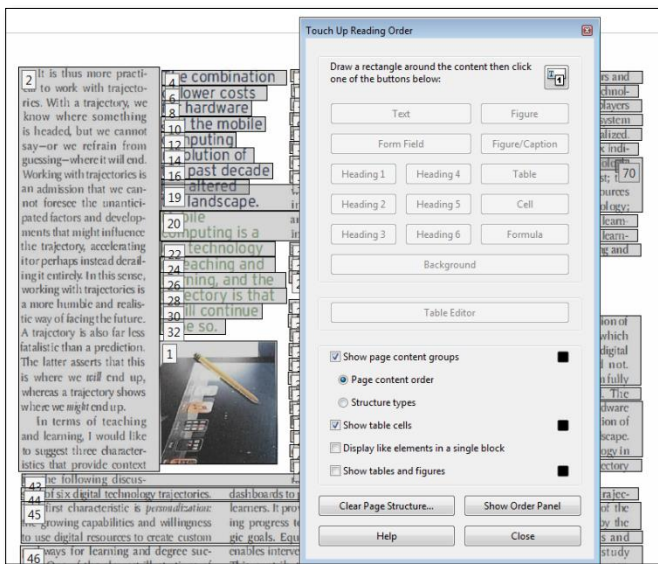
2 It is thus more practical to work with trajectories. With a trajectory, we know where something is headed, but we cannot say—or we refrain from guessing—where it will end. Working with trajectories is an admission that we cannot foresee the unanticipated factors and developments that might influence the trajectory, accelerating it or perhaps instead derailing it entirely. In this sense, working with trajectories is a more humble and realistic way of facing the future. A trajectory is also far less fatalistic than a prediction. The latter asserts that this is where we *will* end up, whereas a trajectory shows where we *might* end up.

In terms of teaching and learning, I would like to suggest three characteristics that provide context

43 the following discus-
44 of six digital technology trajectories.
45 first characteristic is *personalization:* the growing capabilities and willingness to use digital resources to create custom
46 ways for learning and degree suc-

4 e combination
6 lower costs
8 hardware
10 the mobile
12 mputing
14 olution of
16 past decade
18 altered
19 landscape.
20 bile computing is a
22 technology
24 eaching and
26 ning, and the
28 ectory is that
30 ll continue
32 e so.

1

dashboards to
learners. It pro
ing progress to
gic goals. Equ
enables interve

Touch Up Reading Order

Draw a rectangle around the content then click one of the buttons below:

Text
Figure
Form Field
Figure/Caption
Heading 1
Heading 4
Table
Heading 2
Heading 5
Cell
Heading 3
Heading 6
Formula
Background

Table Editor

Show page content groups
Page content order
Structure types
Show table cells
Display like elements in a single block
Show tables and figures

Clear Page Structure...
Show Order Panel
Help
Close

rs and
chnol-
players
system
alized
k indi-
olog
s; 70
ources
ology;
learn-
learn-
ng and

ion of
which
digital
l not
fully
. The
dware
tion of
scape.
ogy in
ectory

rajec-
by the
s and
study